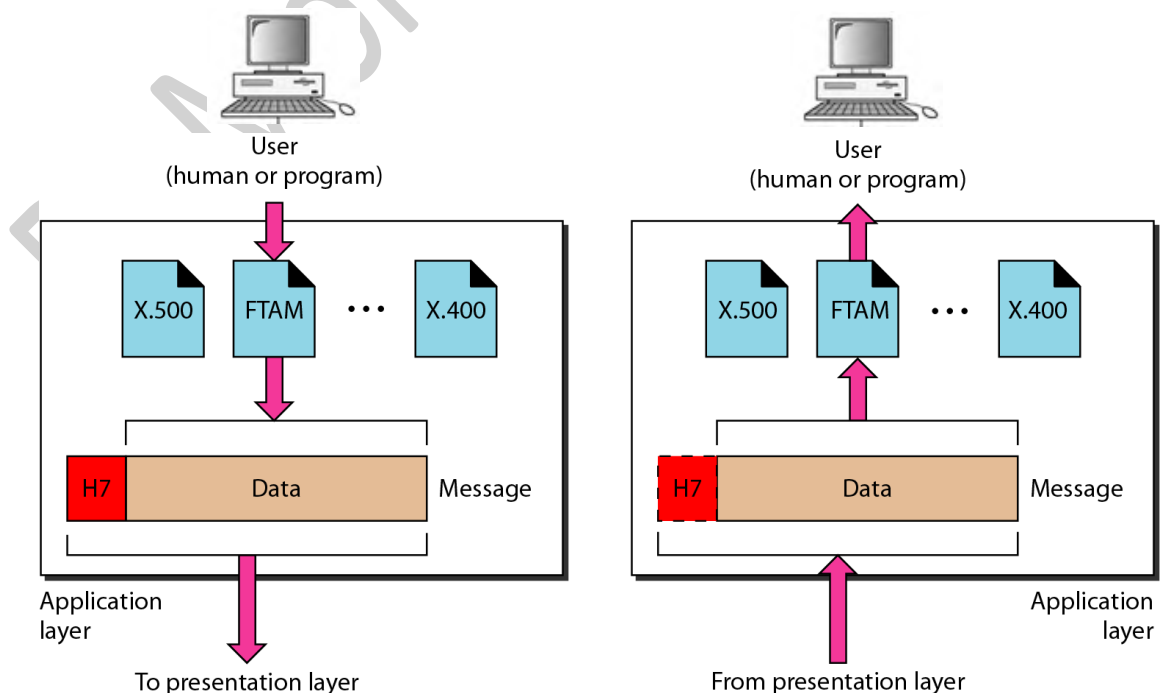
User
(human or program)

X.500

FTAM

• • •

X.400

H7

Data

Message

Application layer

To presentation layer

User
(human or program)

X.500

FTAM

• • •

X.400

H7

Data

Message

Application layer

From presentation layer